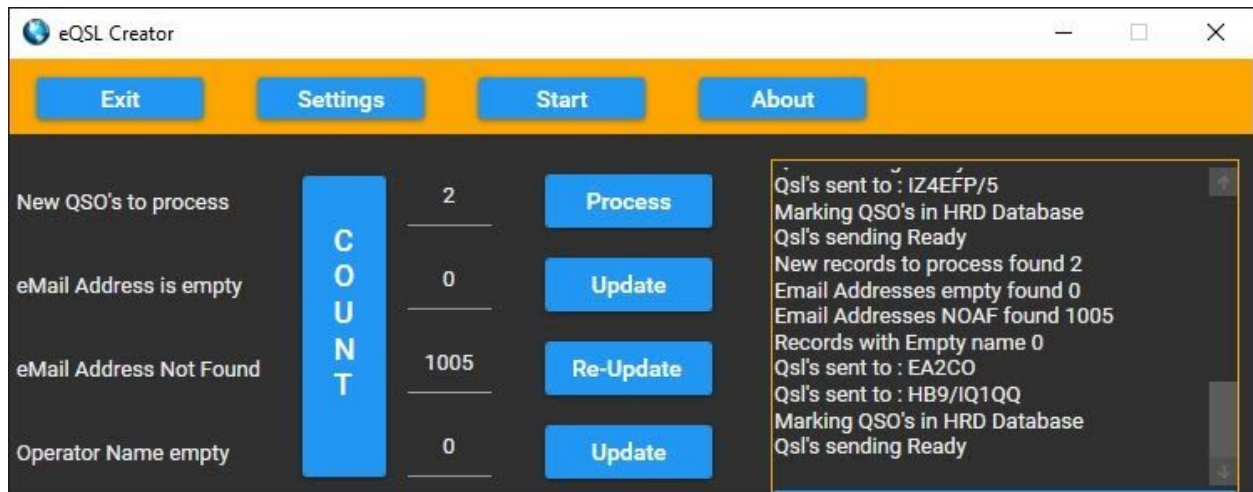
eQSL Creator

Exit
Settings
Start
About

New QSO's to process
eMail Address is empty
eMail Address Not Found
Operator Name empty

COUNT

2
0
1005
0

Process
Update
Re-Update
Update

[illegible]
Qsl's sent to : IZ4EFP/5
Marking QSO's in HRD Database
Qsl's sending Ready
New records to process found 2
Email Addresses empty found 0
Email Addresses NOAF found 1005
Records with Empty name 0
Qsl's sent to : EA2CO
Qsl's sent to : HB9/IQ1QQ
Marking QSO's in HRD Database
Qsl's sending Ready